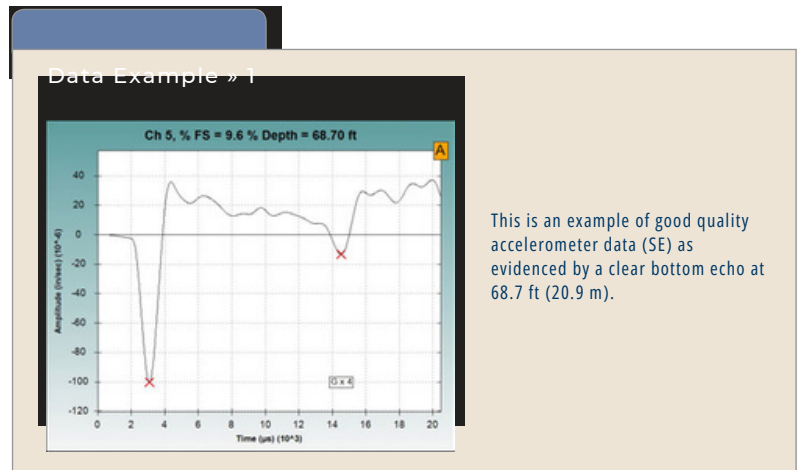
Data Example » 1

Ch 5, % FS = 9.6 % Depth = 68.70 ft

A

40
20
0
-20
-40
-60
-80
-100
-120

Amplitude (in/sec) (10^-6)

G x 4

0 2 4 6 8 10 12 14 16 18 20

Time (μs) (10^3)

This is an example of good quality accelerometer data (SE) as evidenced by a clear bottom echo at 68.7 ft (20.9 m).